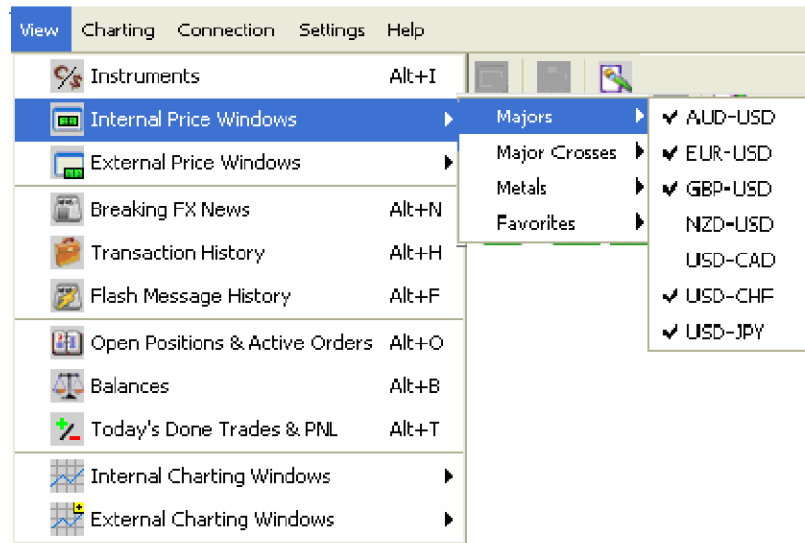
View Charting Connection Settings Help

Instruments Alt+I
Internal Price Windows
External Price Windows
Breaking FX News Alt+N
Transaction History Alt+H
Flash Message History Alt+F
Open Positions & Active Orders Alt+O
Balances Alt+B
Today's Done Trades & PNL Alt+T
Internal Charting Windows
External Charting Windows

Majors
Major Crosses
Metals
Favorites

✔ AUD-USD
✔ EUR-USD
✔ GBP-USD
NZD-USD
USD-CAD
✔ USD-CHF
✔ USD-JPY